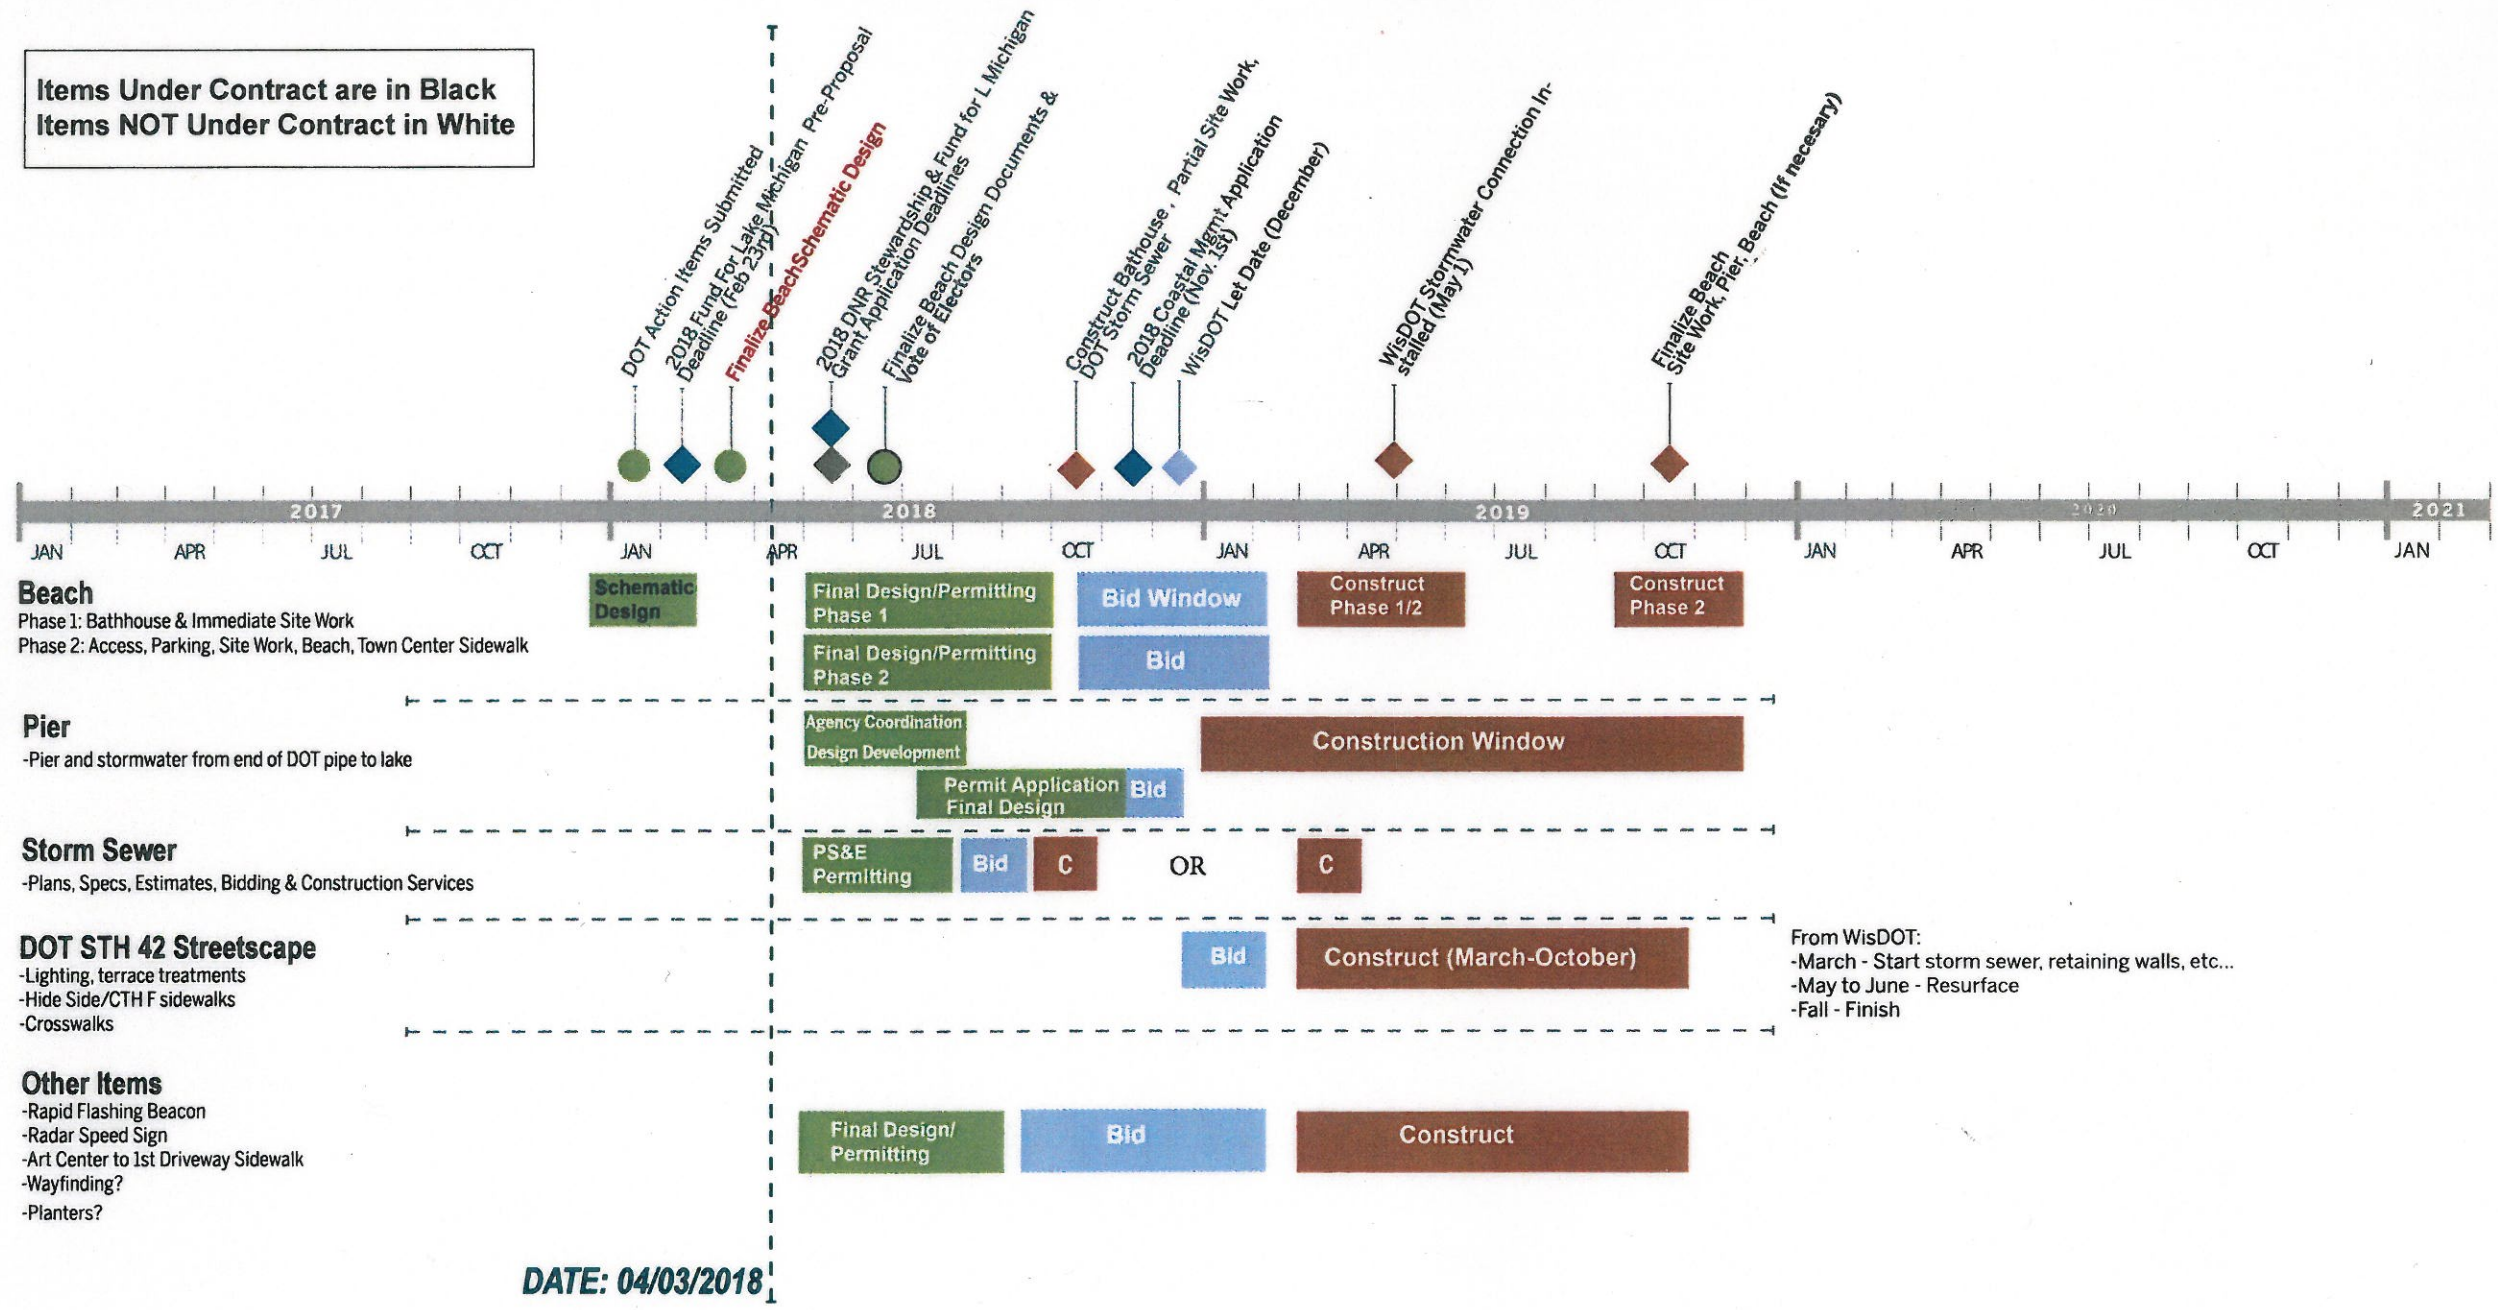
Items Under Contract are in Black
Items NOT Under Contract in White

DOT Action Items Submitted
2018 Fund For Lake Michigan Pre-Proposal Deadline (Feb 23rd)
Finalize Beach Schematic Design
2018 DNR Stewardship & Fund for L Michigan Grant Application Deadlines
Finalize Beach Design Documents & Vote of Electors
Construct Bathhouse , Partial Site Work, DOT Storm Sewer
2018 Coastal Mgmt Application Deadline (Nov. 1st)
WisDOT Let Date (December)
WisDOT Stormwater Connection Installed (May 1)
Finalize Beach Site Work, Pier, Beach (If necessary)

2017 2018 2019 2020 2021
JAN APR JUL OCT JAN APR JUL OCT JAN APR JUL OCT JAN APR JUL OCT JAN

Beach
Phase 1: Bathhouse & Immediate Site Work
Phase 2: Access, Parking, Site Work, Beach, Town Center Sidewalk
Schematic Design
Final Design/Permitting Phase 1
Bid Window
Construct Phase 1/2
Construct Phase 2
Final Design/Permitting Phase 2
Bid

Pier
-Pier and stormwater from end of DOT pipe to lake
Agency Coordination
Design Development
Construction Window
Permit Application Final Design
Bid

Storm Sewer
-Plans, Specs, Estimates, Bidding & Construction Services
PS&E Permitting
Bid
C
OR
C

DOT STH 42 Streetscape
-Lighting, terrace treatments
-Hide Side/CTH F sidewalks
-Crosswalks
Bid
Construct (March-October)
From WisDOT:
-March - Start storm sewer, retaining walls, etc...
-May to June - Resurface
-Fall - Finish

Other Items
-Rapid Flashing Beacon
-Radar Speed Sign
-Art Center to 1st Driveway Sidewalk
-Wayfinding?
-Planters?
Final Design/ Permitting
Bid
Construct

DATE: 04/03/2018